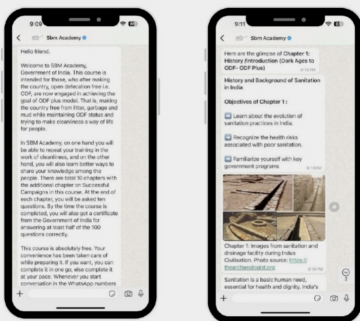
9:09

Sbm Academy

Hello Brand,

Welcome to SBM Academy, Government of India. This course is intended for those, who after making the country, open defecation free i.e. ODF, are now engaged in achieving the goal of ODF plus model. That is, making the country free from litter, garbage and mud while maintaining ODF status and trying to make cleanliness a way of life for people.

In SBM Academy, on one hand you will be able to revisit your training in the work of cleanliness, and on the other hand, you will also learn better ways to share your knowledge among the people. There are total 10 chapters with the additional chapter on Successful Campaigns in this course. At the end of each chapter, you will be asked ten questions. By the time the course is completed, you will also get a certificate from the Government of India for answering at least half of the 100 questions correctly.

This course is absolutely free. Your convenience has been taken care of while preparing it. If you want, you can complete it in one go, else complete it at your pace. Whenever you start conversation in the WhatsApp numbers

9:11

Sbm Academy

Here are the glimpse of Chapter 1: History Introduction (Dark Ages to ODF-ODF Plus)

History and Background of Sanitation in India

Objectives of Chapter 1:

Learn about the evolution of sanitation practices in India.

Recognize the health risks associated with poor sanitation.

Familiarize yourself with key government programs

Chapter 1: Images from sanitation and drainage facility during Indus Civilization. Photo source: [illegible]

Sanitation is a basic human need, essential for health and dignity. India's